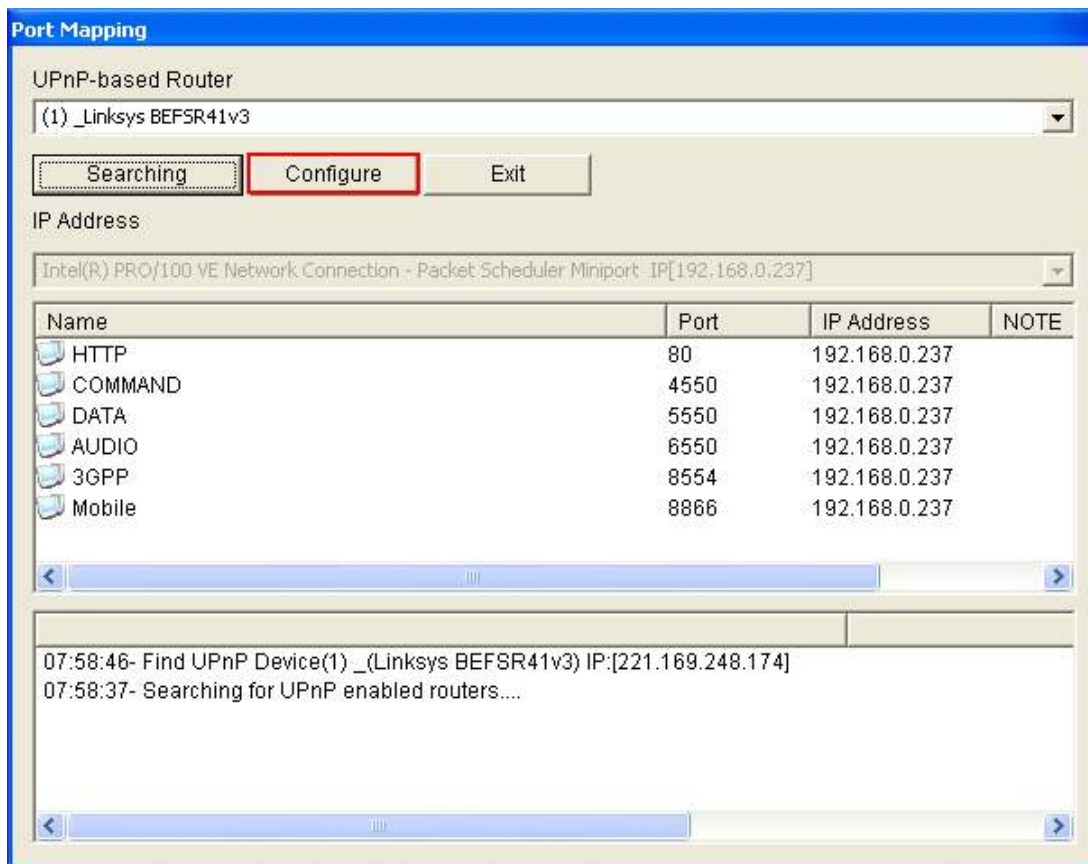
Port Mapping

UPnP-based Router

(1) _Linksys BEFSR41v3

Searching

Configure

Exit

IP Address

Intel(R) PRO/100 VE Network Connection - Packet Scheduler Miniport IP[192.168.0.237]

| Name | Port | IP Address | NOTE |
|---|---|---|---|
| HTTP | 80 | 192.168.0.237 | |
| COMMAND | 4550 | 192.168.0.237 | |
| DATA | 5550 | 192.168.0.237 | |
| AUDIO | 6550 | 192.168.0.237 | |
| 3GPP | 8554 | 192.168.0.237 | |
| Mobile | 8866 | 192.168.0.237 | |

07:58:46- Find UPnP Device(1) _(Linksys BEFSR41v3) IP:[221.169.248.174]
07:58:37- Searching for UPnP enabled routers....